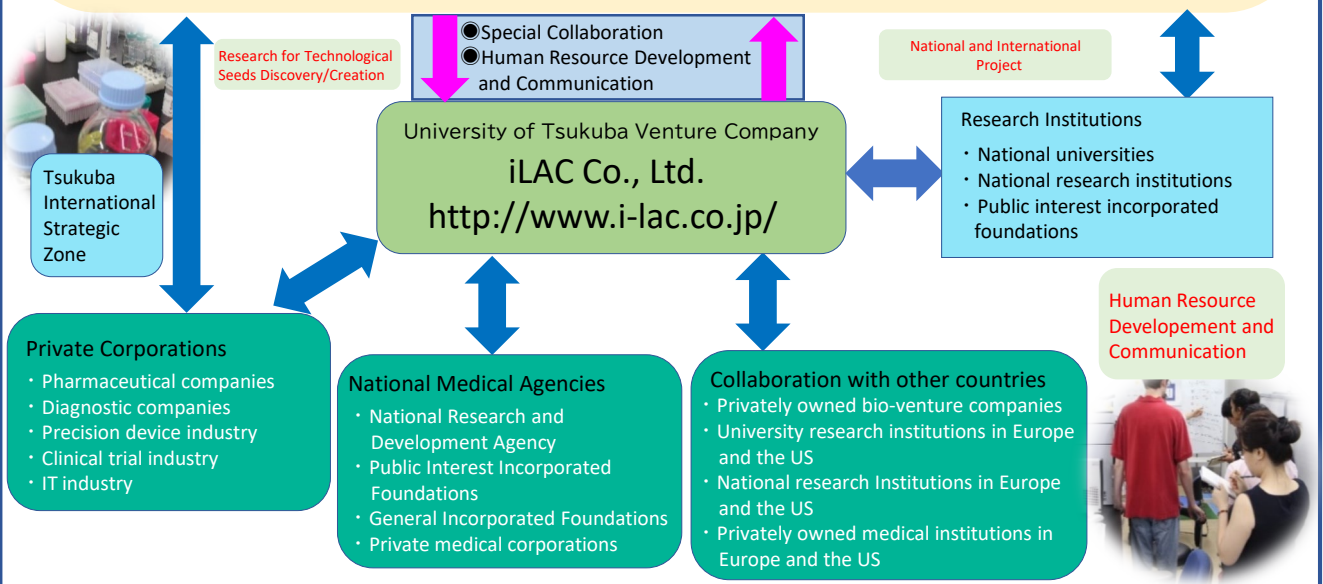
●Special Collaboration
●Human Resource Development and Communication

Research for Technological Seeds Discovery/Creation

National and International Project

University of Tsukuba Venture Company
iLAC Co., Ltd.
http://www.i-lac.co.jp/

Research Institutions
・National universities
・National research institutions
・Public interest incorporated foundations

Tsukuba International Strategic Zone

Human Resource Developement and Communication

Private Corporations
・Pharmaceutical companies
・Diagnostic companies
・Precision device industry
・Clinical trial industry
・IT industry

National Medical Agencies
・National Research and Development Agency
・Public Interest Incorporated Foundations
・General Incorporated Foundations
・Private medical corporations

Collaboration with other countries
・Privately owned bio-venture companies
・University research institutions in Europe and the US
・National research Institutions in Europe and the US
・Privately owned medical institutions in Europe and the US